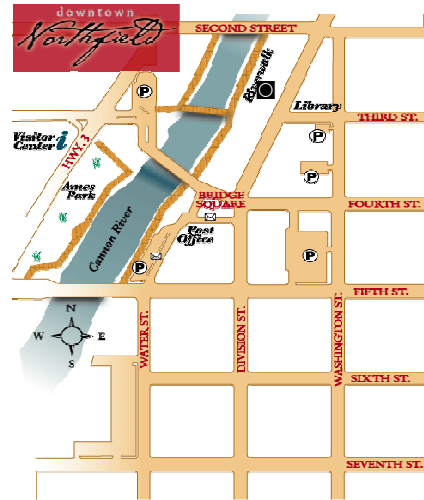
downtown
Northfield

SECOND STREET
P
Riverwalk
Library
THIRD ST.
P
Visitor Center
HWY 3
P
Ames Park
Cannon River
BRIDGE SQUARE
FOURTH ST.
Post Office
P
P
FIFTH ST.
N
W
E
S
WATER ST.
DIVISION ST.
WASHINGTON ST.
SIXTH ST.
SEVENTH ST.